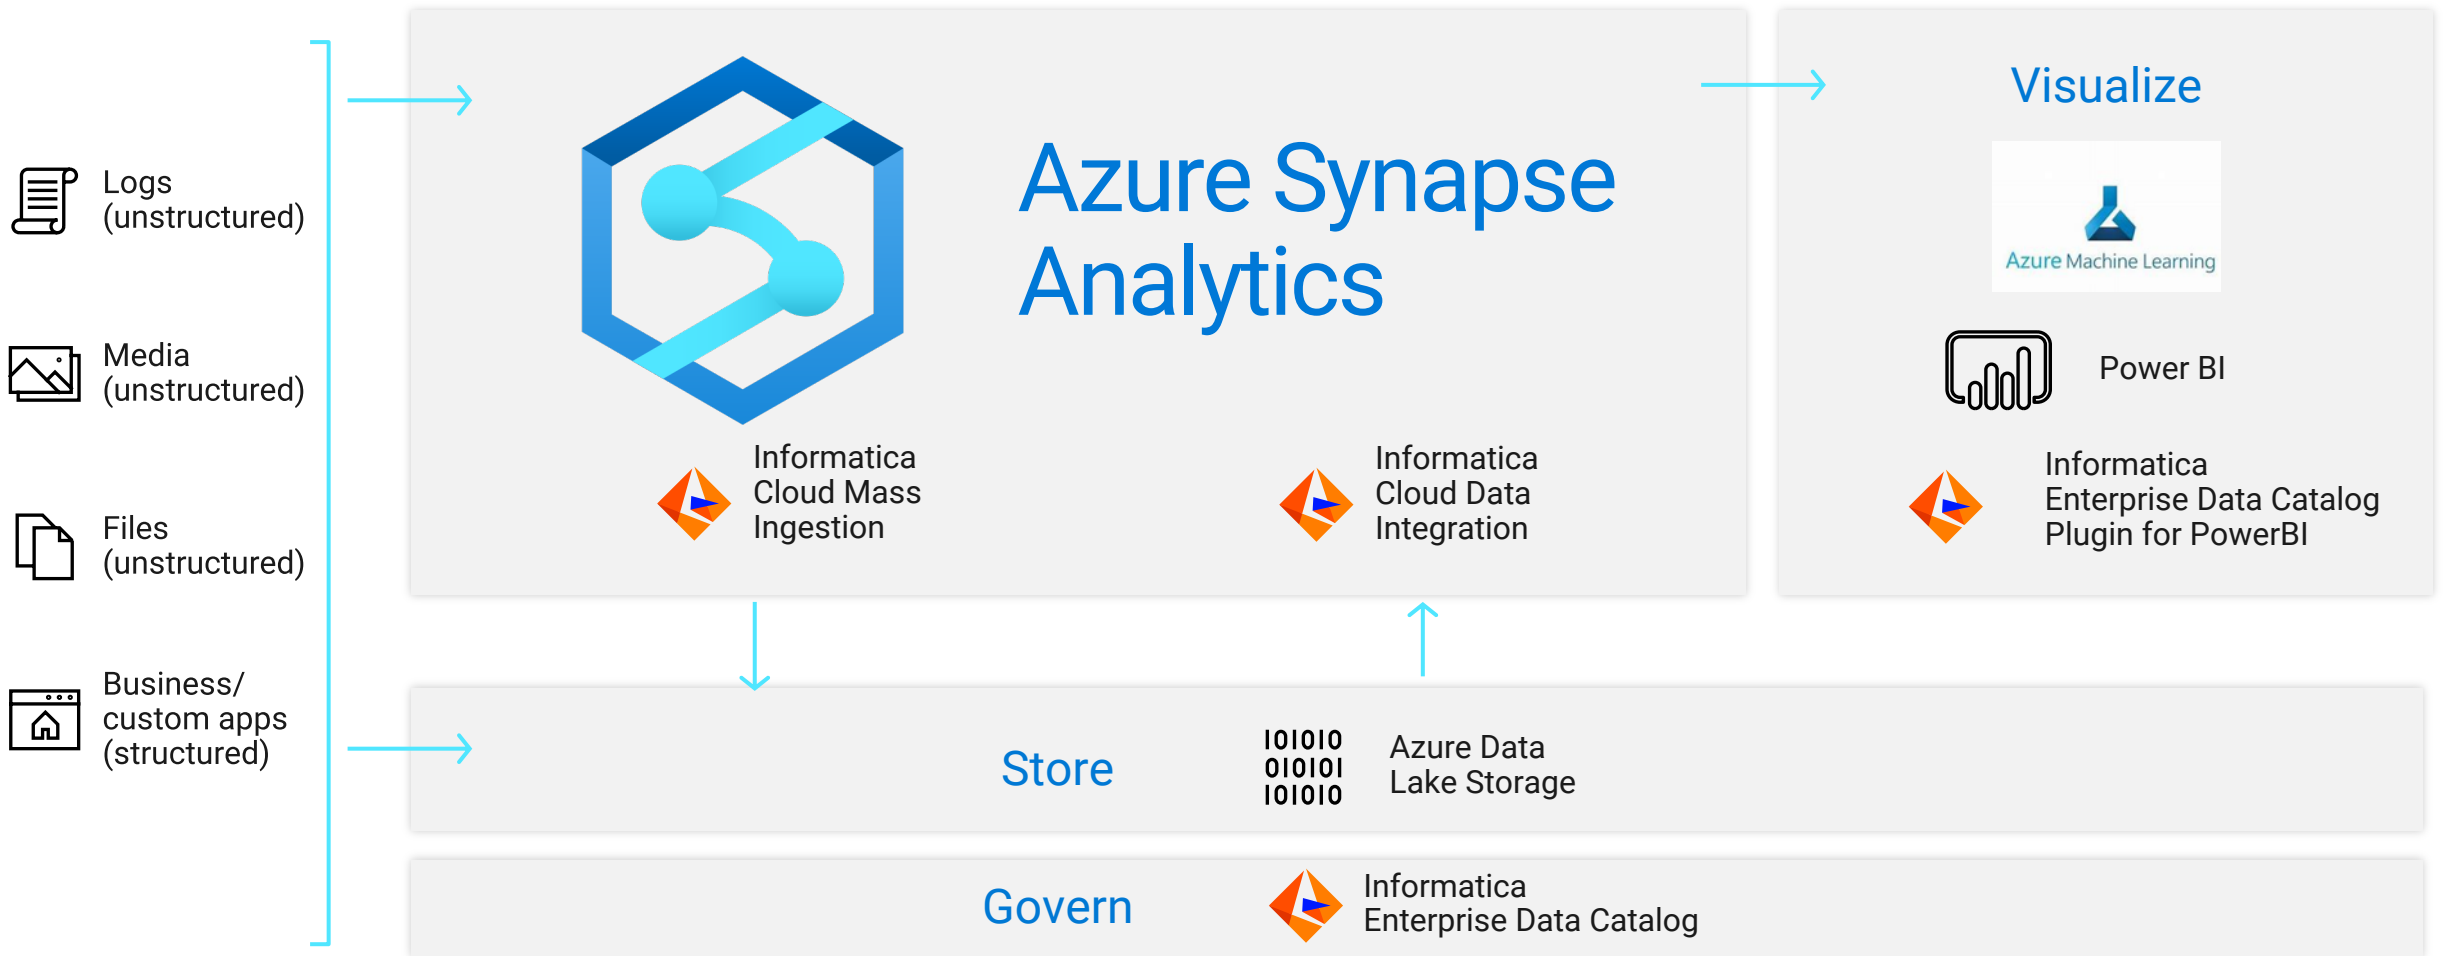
Logs
(unstructured)

Media
(unstructured)

Files
(unstructured)

Business/
custom apps
(structured)

Azure Synapse Analytics

Informatica
Cloud Mass
Ingestion

Informatica
Cloud Data
Integration

Visualize

Azure Machine Learning

Power BI

Informatica
Enterprise Data Catalog
Plugin for PowerBI

Store

101010
010101
101010

Azure Data
Lake Storage

Govern

Informatica
Enterprise Data Catalog